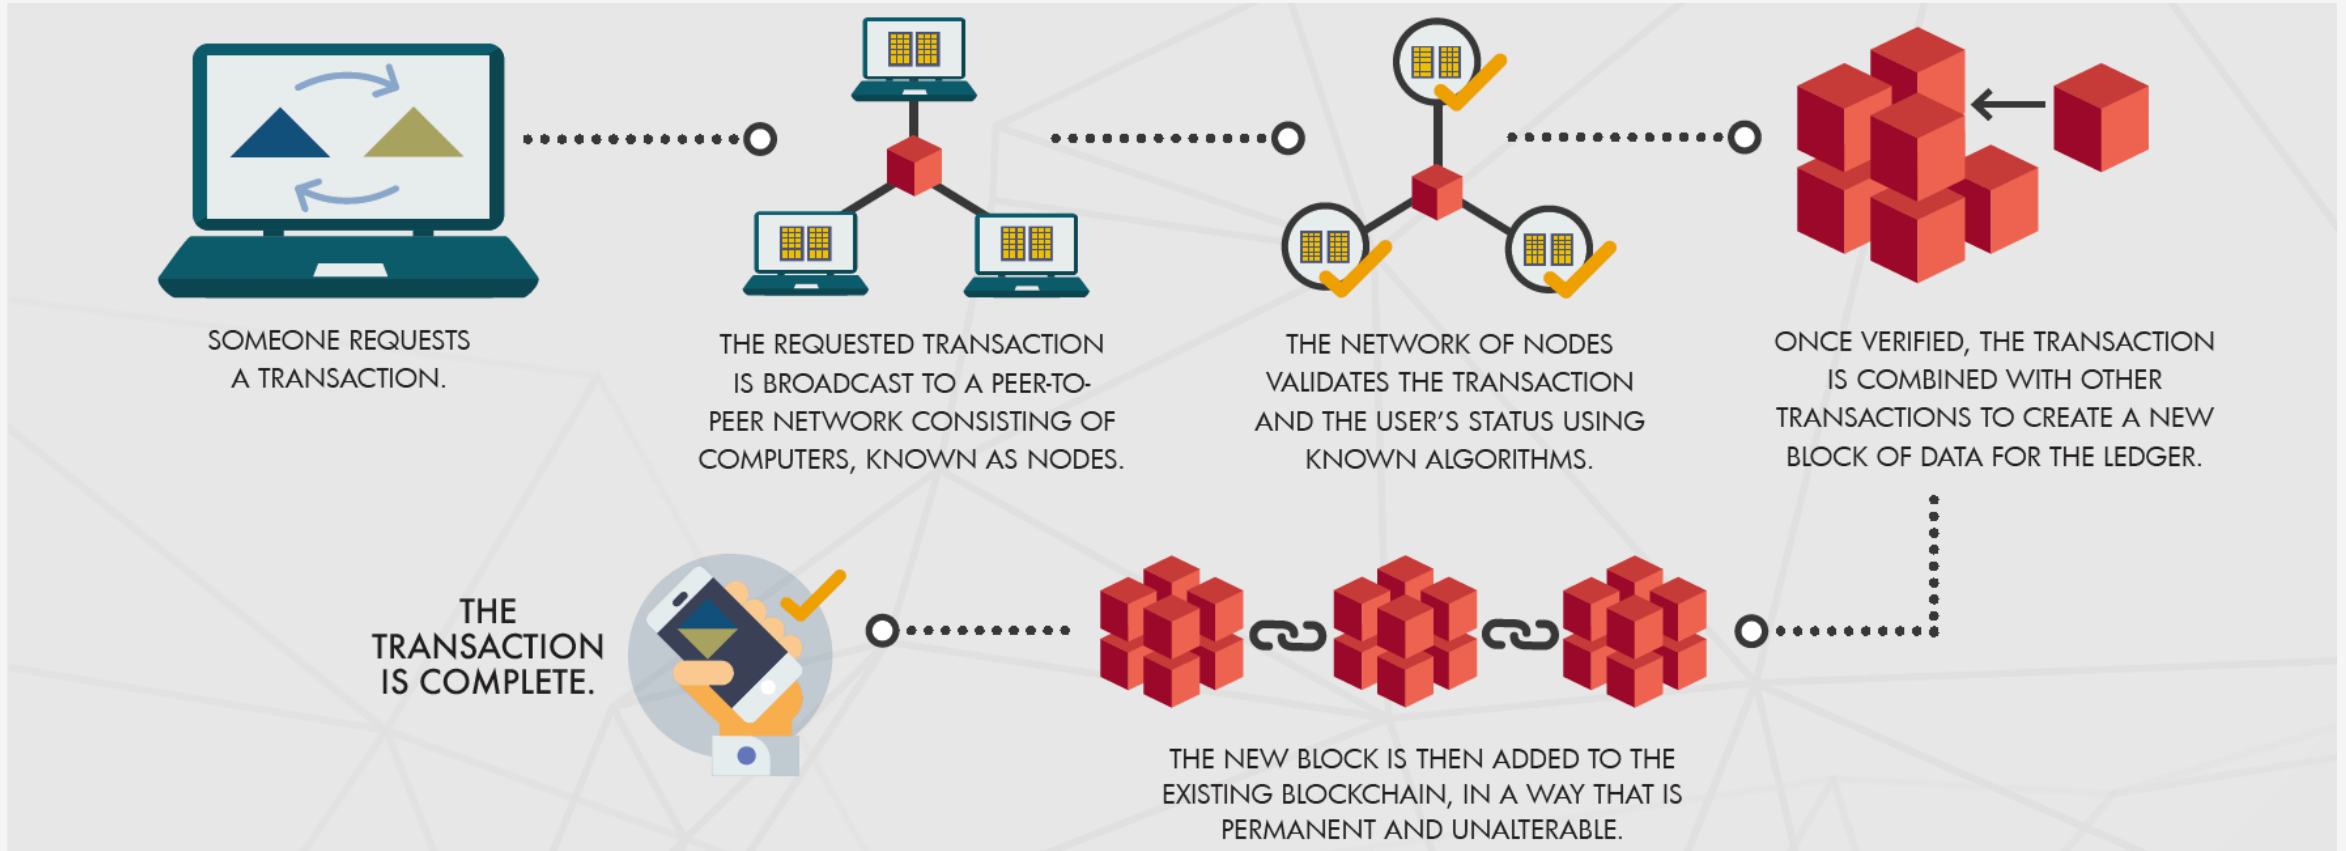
SOMEONE REQUESTS A TRANSACTION.

THE REQUESTED TRANSACTION IS BROADCAST TO A PEER-TO-PEER NETWORK CONSISTING OF COMPUTERS, KNOWN AS NODES.

THE NETWORK OF NODES VALIDATES THE TRANSACTION AND THE USER'S STATUS USING KNOWN ALGORITHMS.

ONCE VERIFIED, THE TRANSACTION IS COMBINED WITH OTHER TRANSACTIONS TO CREATE A NEW BLOCK OF DATA FOR THE LEDGER.

THE NEW BLOCK IS THEN ADDED TO THE EXISTING BLOCKCHAIN, IN A WAY THAT IS PERMANENT AND UNALTERABLE.

THE TRANSACTION IS COMPLETE.